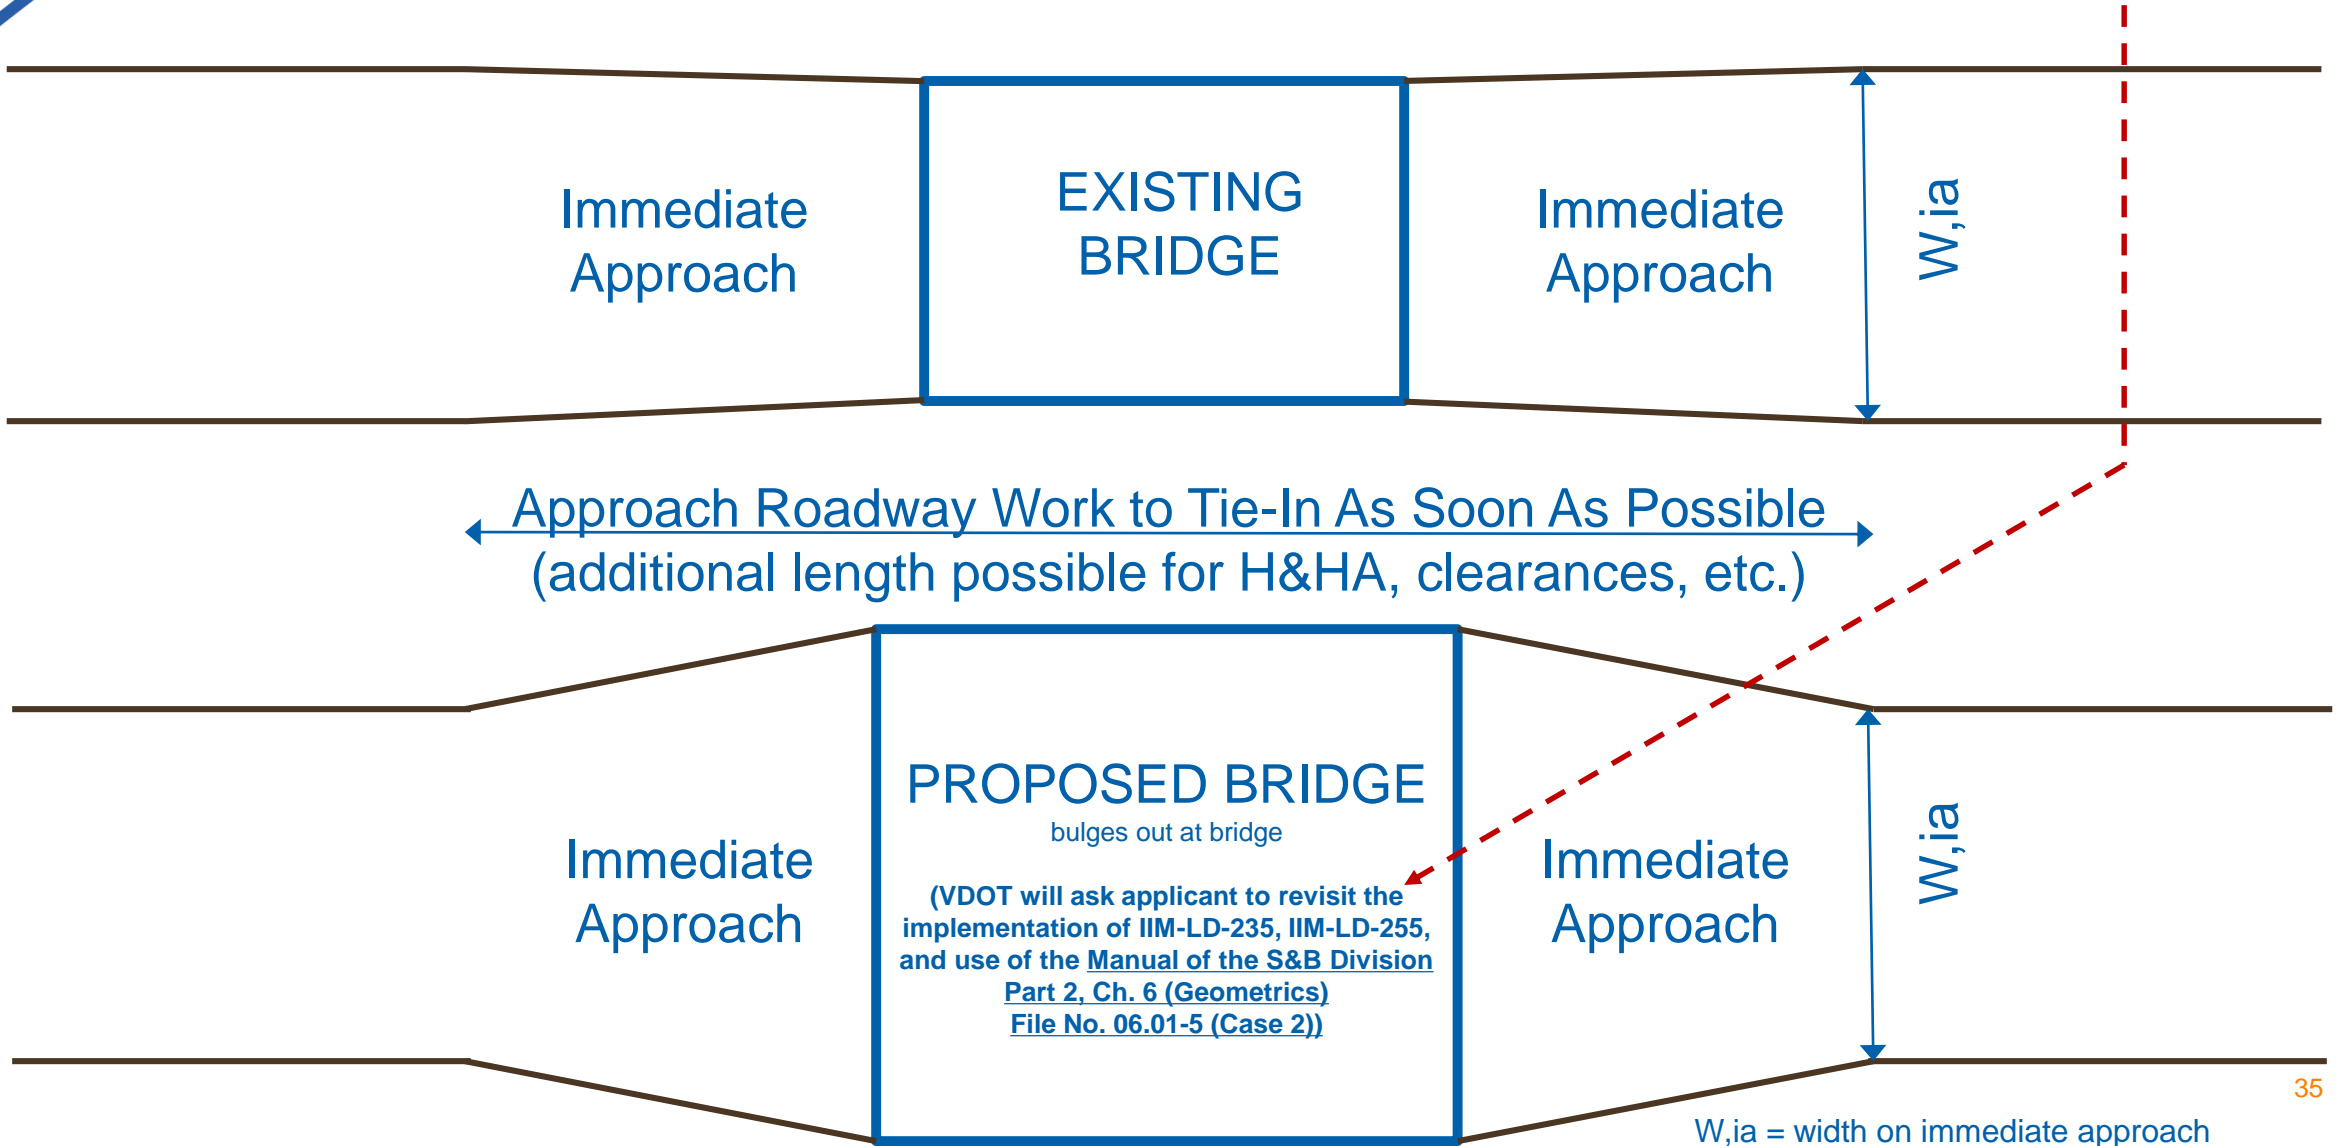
Immediate Approach

EXISTING BRIDGE

Immediate Approach

W,ia

Approach Roadway Work to Tie-In As Soon As Possible
(additional length possible for H&HA, clearances, etc.)

Immediate Approach

PROPOSED BRIDGE
bulges out at bridge

(VDOT will ask applicant to revisit the implementation of IIM-LD-235, IIM-LD-255, and use of the Manual of the S&B Division Part 2, Ch. 6 (Geometrics) File No. 06.01-5 (Case 2))

Immediate Approach

W,ia

35

W,ia = width on immediate approach